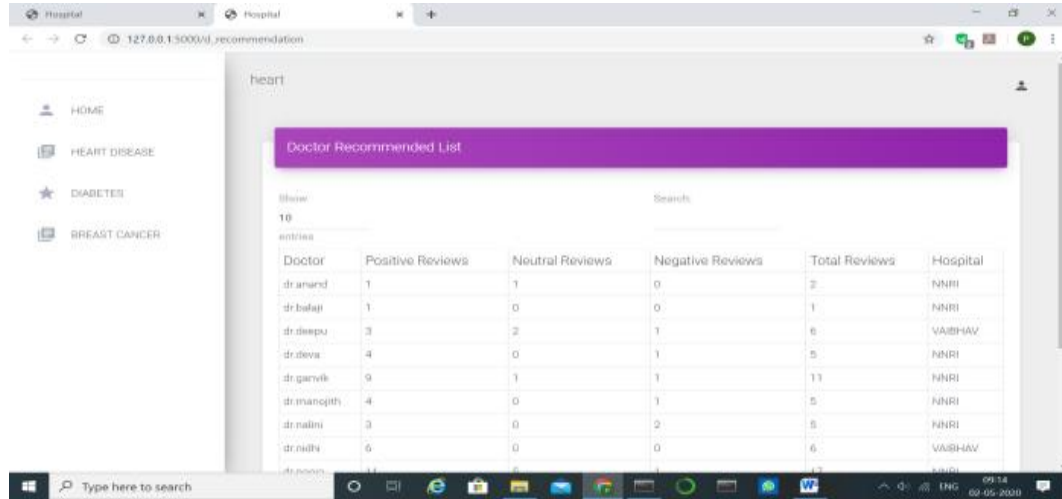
Hospital × Hospital × +

127.0.0.1:5000/d_recommendation

heart

HOME

HEART DISEASE

DIABETES

BREAST CANCER

Doctor Recommended List

Show 10 entries

Search:

| Doctor | Positive Reviews | Neutral Reviews | Negative Reviews | Total Reviews | Hospital |
|---|---|---|---|---|---|
| dr.anand | 1 | 1 | 0 | 2 | NNRI |
| dr.balaji | 1 | 0 | 0 | 1 | NNRI |
| dr.deepu | 3 | 2 | 1 | 6 | VAIBHAV |
| dr.deva | 4 | 0 | 1 | 5 | NNRI |
| dr.ganvik | 9 | 1 | 1 | 11 | NNRI |
| dr.manojith | 4 | 0 | 1 | 5 | NNRI |
| dr.nalini | 3 | 0 | 2 | 5 | NNRI |
| dr.nidhi | 6 | 0 | 0 | 6 | VAIBHAV |
| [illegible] | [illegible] | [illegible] | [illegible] | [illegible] | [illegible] |

Type here to search

ENG 09:14 02-05-2020